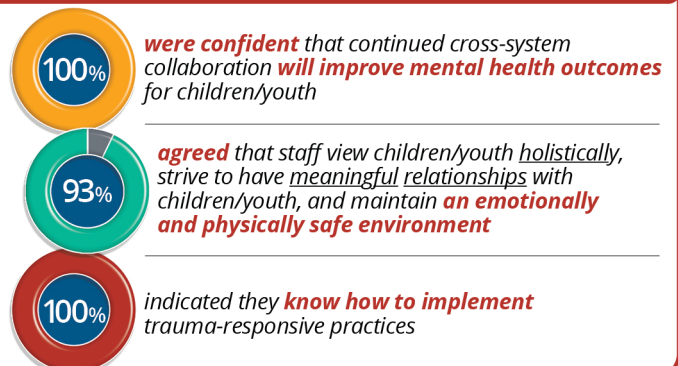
100%

were confident that continued cross-system collaboration will improve mental health outcomes for children/youth

93%

agreed that staff view children/youth holistically, strive to have meaningful relationships with children/youth, and maintain an emotionally and physically safe environment

100%

indicated they know how to implement trauma-responsive practices